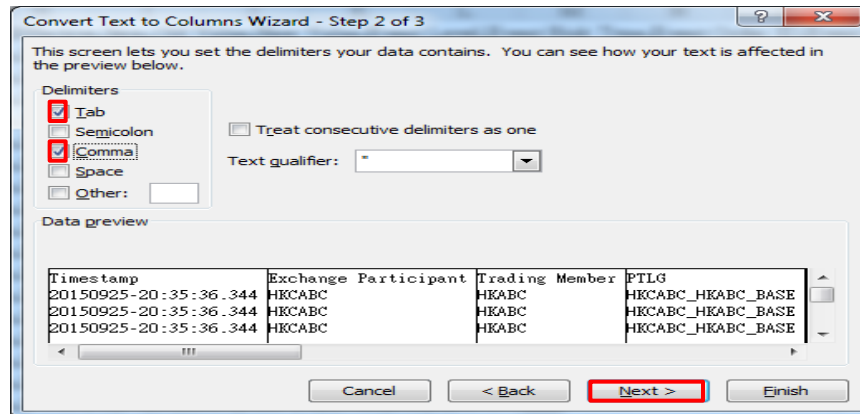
Convert Text to Columns Wizard - Step 2 of 3

?

X

This screen lets you set the delimiters your data contains. You can see how your text is affected in the preview below.

Delimiters

Tab

Semicolon

Comma

Space

Other:

Treat consecutive delimiters as one

Text qualifier: "

Data preview

| Timestamp | Exchange Participant | Trading Member | PTLG |
|---|---|---|---|
| 20150925-20:35:36.344 | HKCABC | HKABC | HKCABC_HKABC_BASE |
| 20150925-20:35:36.344 | HKCABC | HKABC | HKCABC_HKABC_BASE |
| 20150925-20:35:36.344 | HKCABC | HKABC | HKCABC_HKABC_BASE |

Cancel

< Back

Next >

Finish